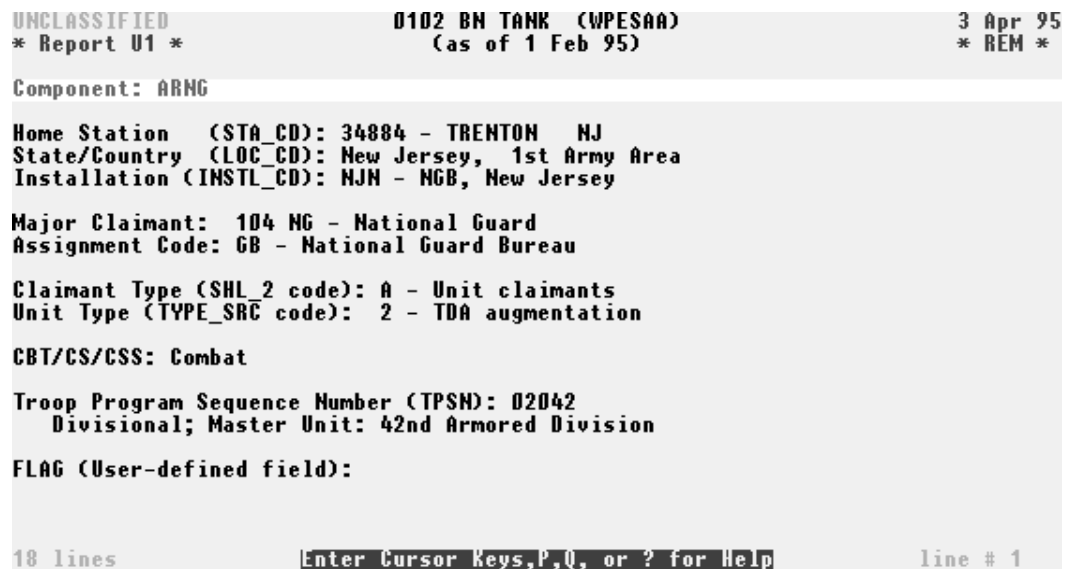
UNCLASSIFIED
* Report U1 *

0102 BN TANK (WPESAA)
(as of 1 Feb 95)

3 Apr 95
* REM *

Component: ARNG

Home Station (STA_CD): 34884 - TRENTON NJ
State/Country (LOC_CD): New Jersey, 1st Army Area
Installation (INSTL_CD): NJN - NGB, New Jersey

Major Claimant: 104 NG - National Guard
Assignment Code: GB - National Guard Bureau

Claimant Type (SHL_2 code): A - Unit claimants
Unit Type (TYPE_SRC code): 2 - TDA augmentation

CBT/CS/CSS: Combat

Troop Program Sequence Number (TPSN): 02042
Divisional; Master Unit: 42nd Armored Division

FLAG (User-defined field):

18 lines

Enter Cursor Keys,P,Q, or ? for Help

line # 1